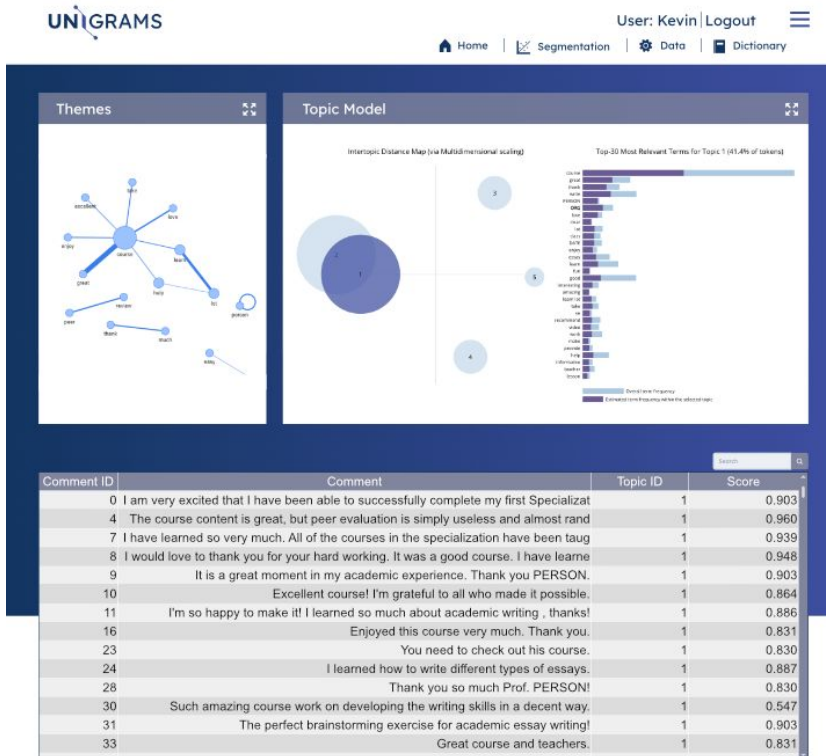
UNIGRAMS

User: Kevin | Logout

Home | Segmentation | Data | Dictionary

Themes

Topic Model

Intertopic Distance Map (via Multidimensional scaling)

Top-30 Most Relevant Terms for Topic 1 (41.4% of tokens)

Search

| Comment ID | Comment | Topic ID | Score |
|---|---|---|---|
| 0 | I am very excited that I have been able to successfully complete my first Specializat | 1 | 0.903 |
| 4 | The course content is great, but peer evaluation is simply useless and almost rand | 1 | 0.960 |
| 7 | I have learned so very much. All of the courses in the specialization have been taug | 1 | 0.939 |
| 8 | I would love to thank you for your hard working. It was a good course. I have learne | 1 | 0.948 |
| 9 | It is a great moment in my academic experience. Thank you PERSON. | 1 | 0.903 |
| 10 | Excellent course! I'm grateful to all who made it possible. | 1 | 0.864 |
| 11 | I'm so happy to make it! I learned so much about academic writing , thanks! | 1 | 0.886 |
| 16 | Enjoyed this course very much. Thank you. | 1 | 0.831 |
| 23 | You need to check out his course. | 1 | 0.830 |
| 24 | I learned how to write different types of essays. | 1 | 0.887 |
| 28 | Thank you so much Prof. PERSON! | 1 | 0.830 |
| 30 | Such amazing course work on developing the writing skills in a decent way. | 1 | 0.547 |
| 31 | The perfect brainstorming exercise for academic essay writing! | 1 | 0.903 |
| 33 | Great course and teachers. | 1 | 0.831 |